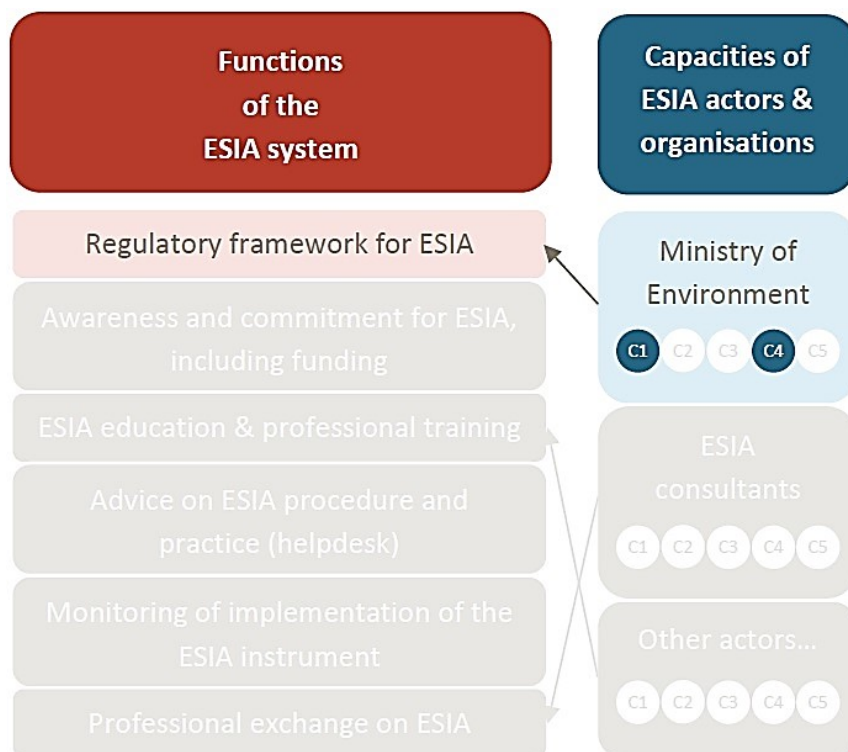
Functions of the ESIA system

Regulatory framework for ESIA

Awareness and commitment for ESIA, including funding

ESIA education & professional training

Advice on ESIA procedure and practice (helpdesk)

Monitoring of implementation of the ESIA instrument

Professional exchange on ESIA

Capacities of ESIA actors & organisations

Ministry of Environment

C1 C2 C3 C4 C5

ESIA consultants

C1 C2 C3 C4 C5

Other actors...

C1 C2 C3 C4 C5